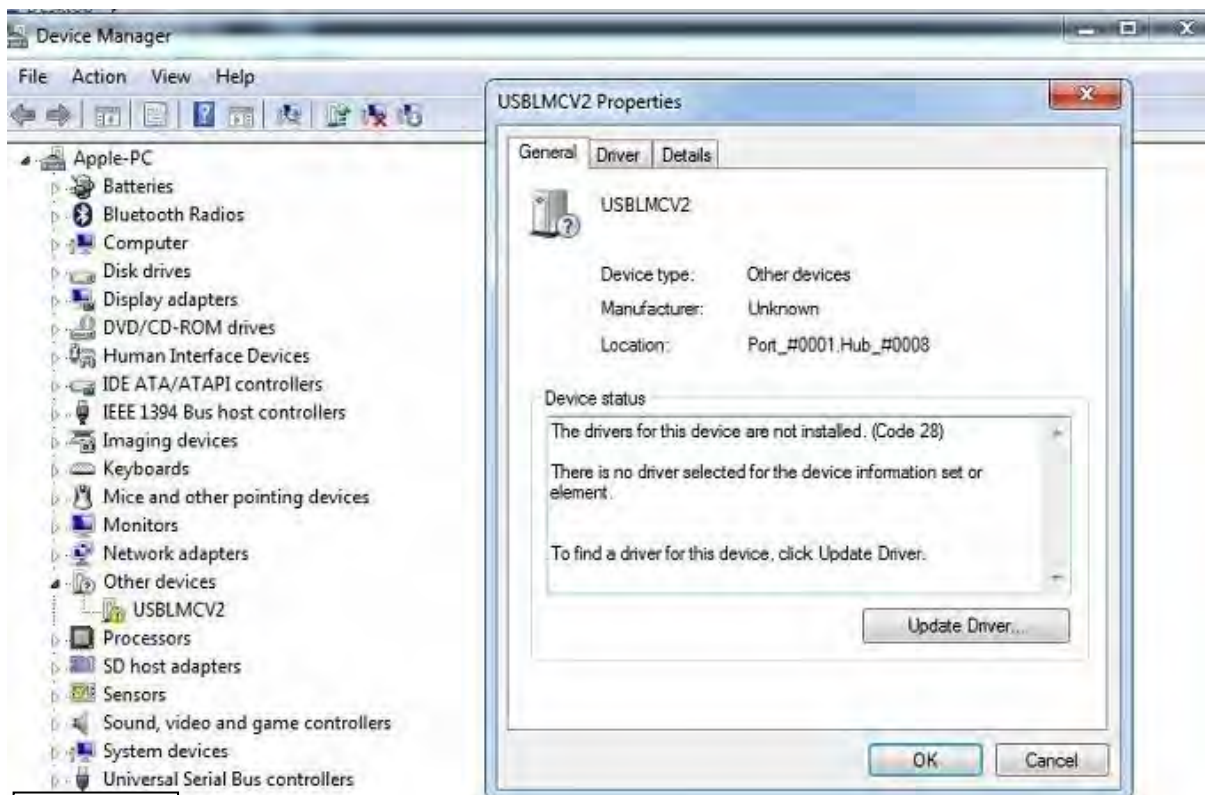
Device Manager

File Action View Help

Apple-PC
Batteries
Bluetooth Radios
Computer
Disk drives
Display adapters
DVD/CD-ROM drives
Human Interface Devices
IDE ATA/ATAPI controllers
IEEE 1394 Bus host controllers
Imaging devices
Keyboards
Mice and other pointing devices
Monitors
Network adapters
Other devices
USBLMCV2
Processors
SD host adapters
Sensors
Sound, video and game controllers
System devices
Universal Serial Bus controllers

USBLMCV2 Properties

General Driver Details

USBLMCV2

Device type: Other devices
Manufacturer: Unknown
Location: Port_#0001.Hub_#0008

Device status
The drivers for this device are not installed. (Code 28)

There is no driver selected for the device information set or element.

To find a driver for this device, click Update Driver.

Update Driver...

OK Cancel